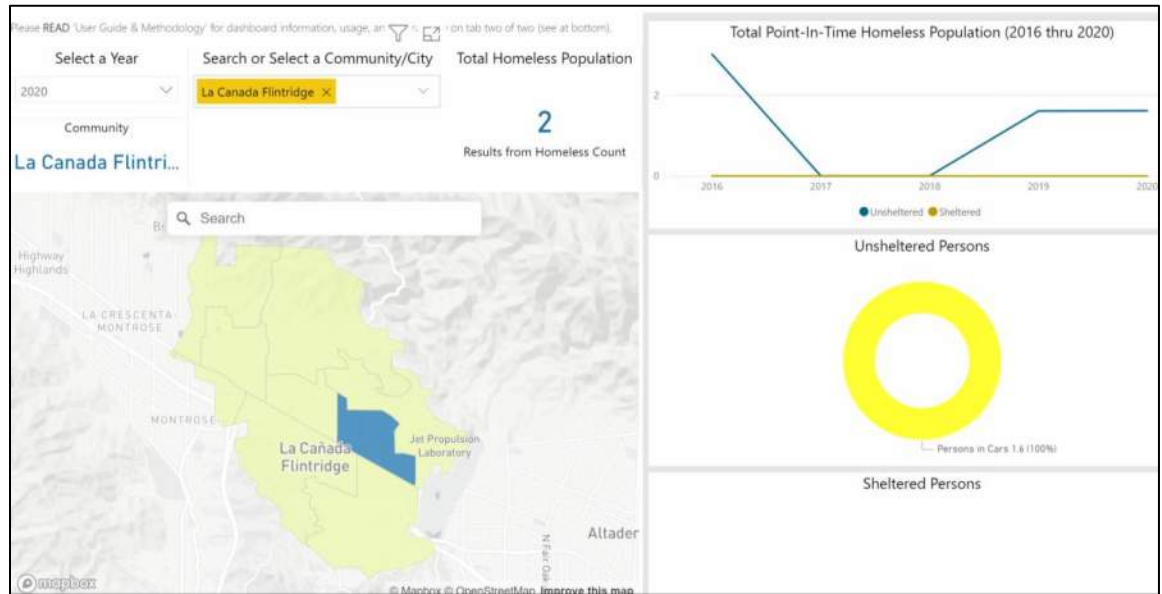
lease READ 'User Guide & Methodology' for dashboard information, usage, an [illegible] on tab two of two (see at bottom).

Select a Year

2020

Community

La Canada Flintri...

Search or Select a Community/City

La Canada Flintridge ×

Total Homeless Population

2

Results from Homeless Count

Search

Highway Highlands

LA CRESCENTA-MONTROSE

MONTROSE

La Cañada Flintridge

Jet Propulsion Laboratory

Altader

N Fair Oak

mapbox

© Mapbox © OpenStreetMap Improve this map

Total Point-In-Time Homeless Population (2016 thru 2020)

2

0

2016 2017 2018 2019 2020

Unsheltered Sheltered

Unsheltered Persons

Persons in Cars 1.6 (100%)

Sheltered Persons